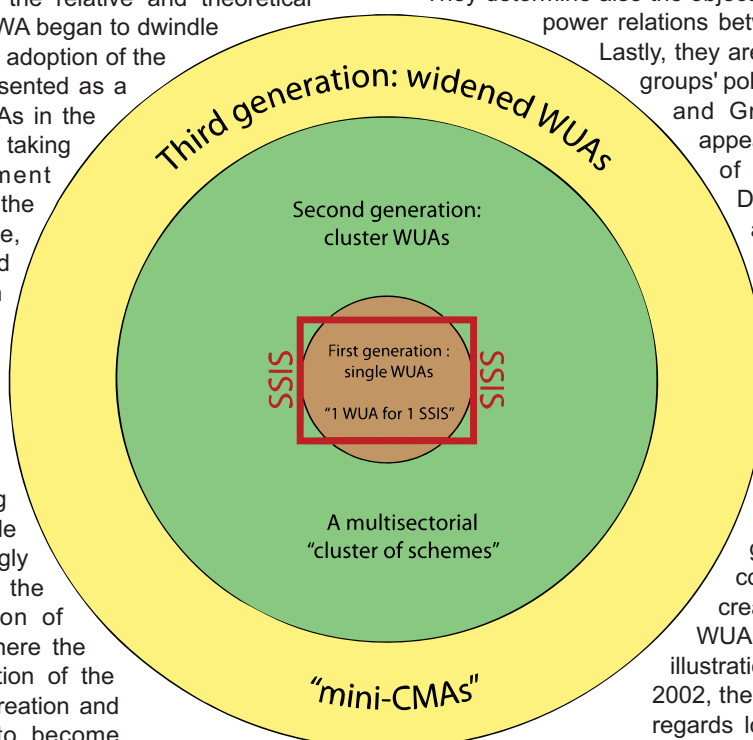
the relative and theoretical
WA began to dwindle
adoption of the
sented as a
As in the
taking
ment
the
e,
d

g
de
gly
the
on of
here the
tion of the
reation and
to become

They determine also the object
power relations betw
Lastly, they are
groups' pol
and Gr
appe
of
D
a

g
co
cre
WUA
illustratio
2002, the
regards lo

Third generation: widened WUAs

Second generation: cluster WUAs

SSIS

First generation : single WUAs

"1 WUA for 1 SSIS"

SSIS

A multisectorial "cluster of schemes"

"mini-CMAs"